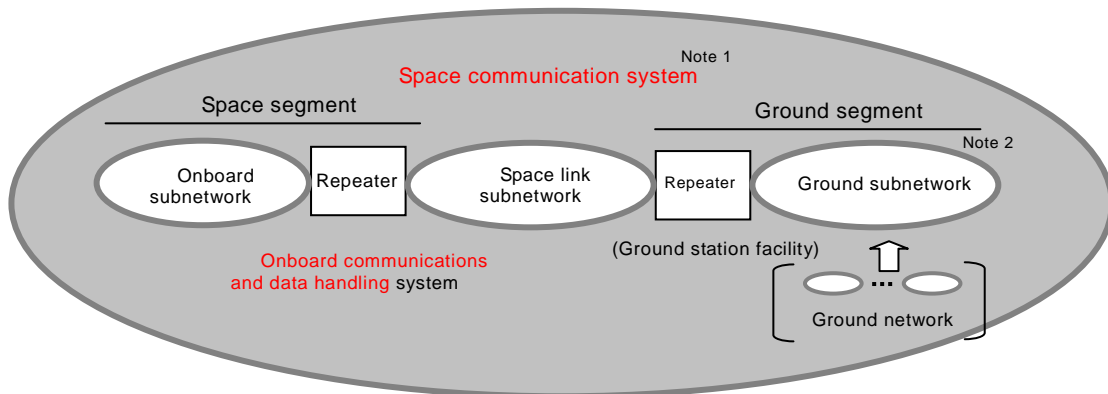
Note 1

Space communication system

Space segment

Ground segment

Note 2

Onboard subnetwork

Repeater

Space link subnetwork

Repeater

Ground subnetwork

(Ground station facility)

Onboard communications and data handling system

...

Ground network